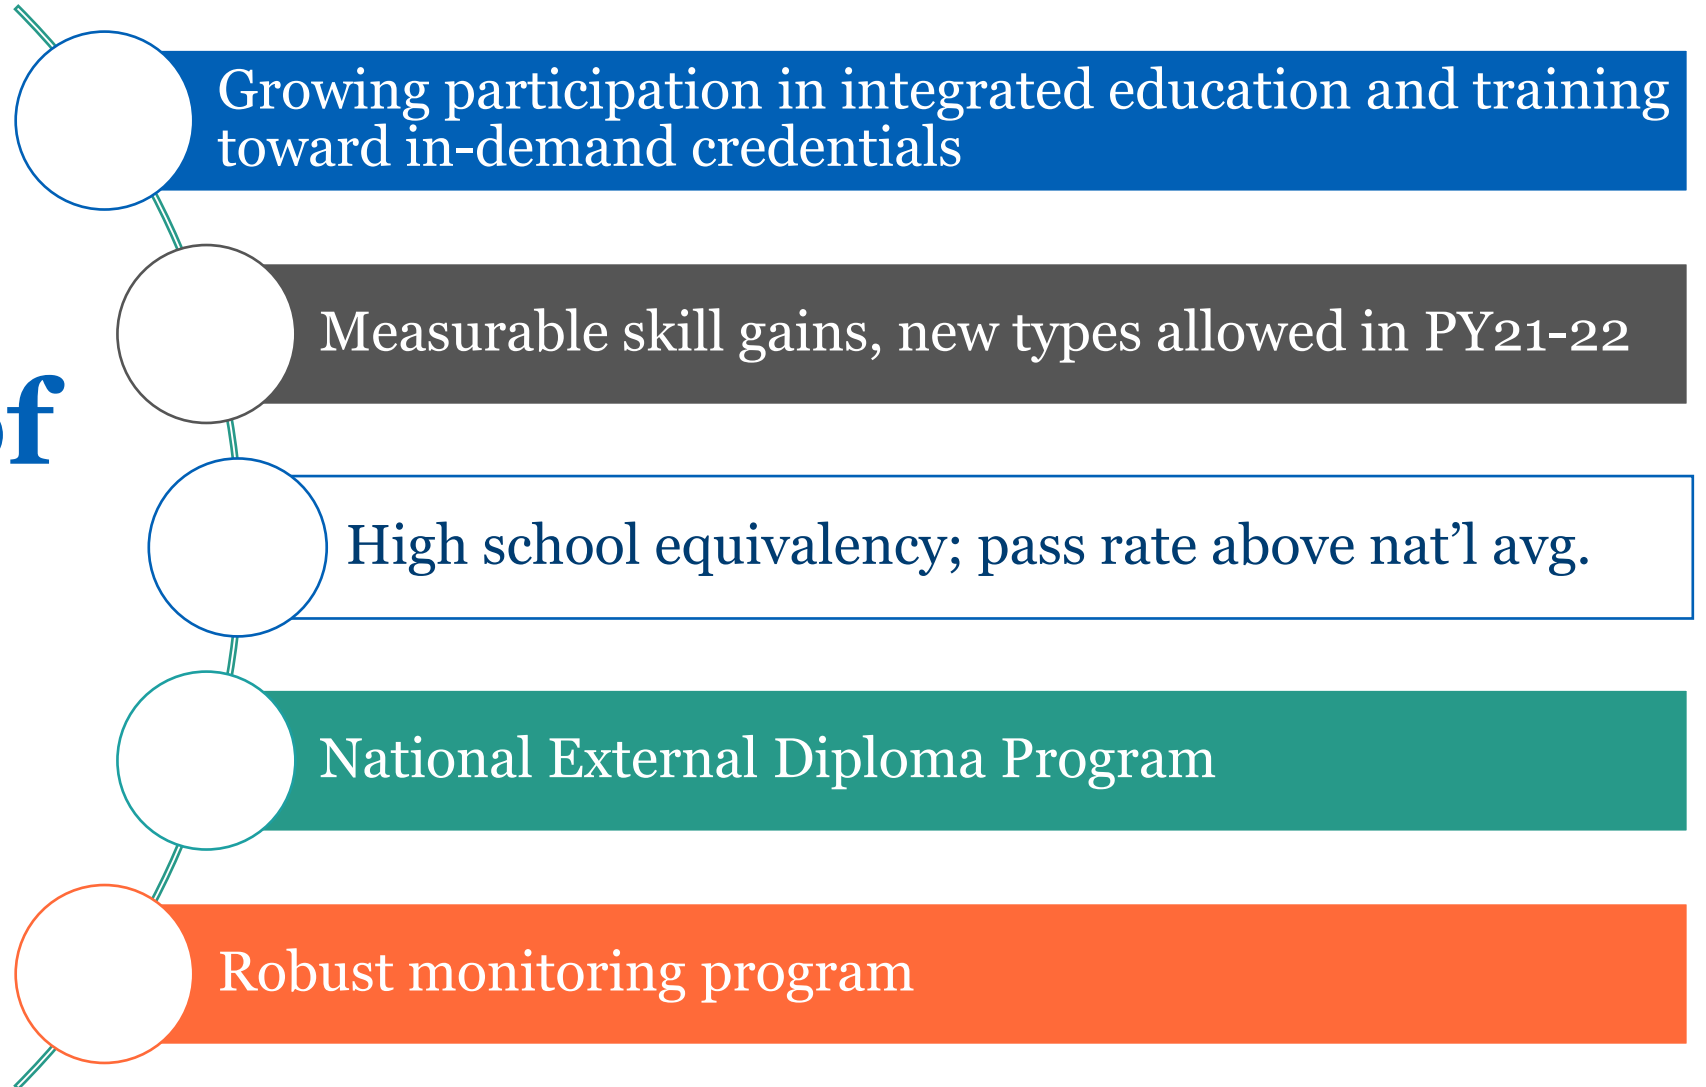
of

Growing participation in integrated education and training toward in-demand credentials

Measurable skill gains, new types allowed in PY21-22

High school equivalency; pass rate above nat’l avg.

National External Diploma Program

Robust monitoring program